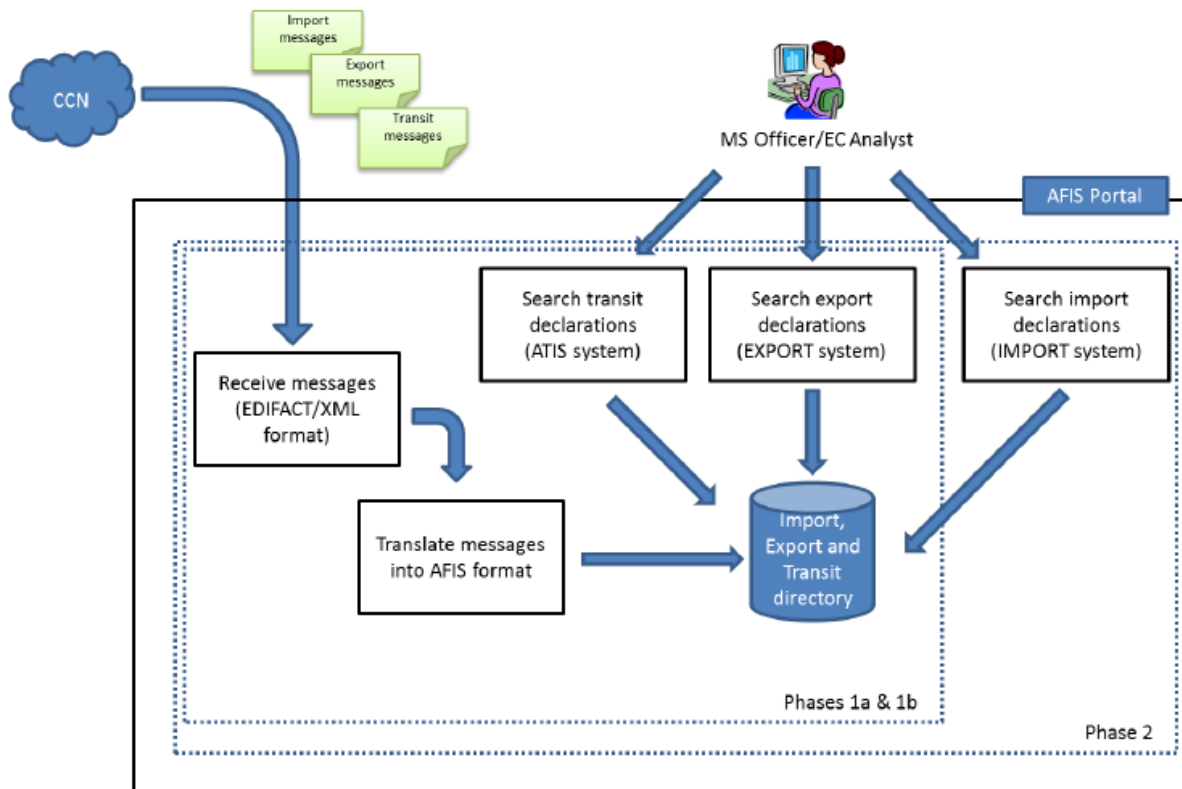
Import messages

Export messages

Transit messages

CCN

MS Officer/EC Analyst

AFIS Portal

Search transit declarations (ATIS system)

Search export declarations (EXPORT system)

Search import declarations (IMPORT system)

Receive messages (EDIFACT/XML format)

Translate messages into AFIS format

Import, Export and Transit directory

Phases 1a & 1b

Phase 2